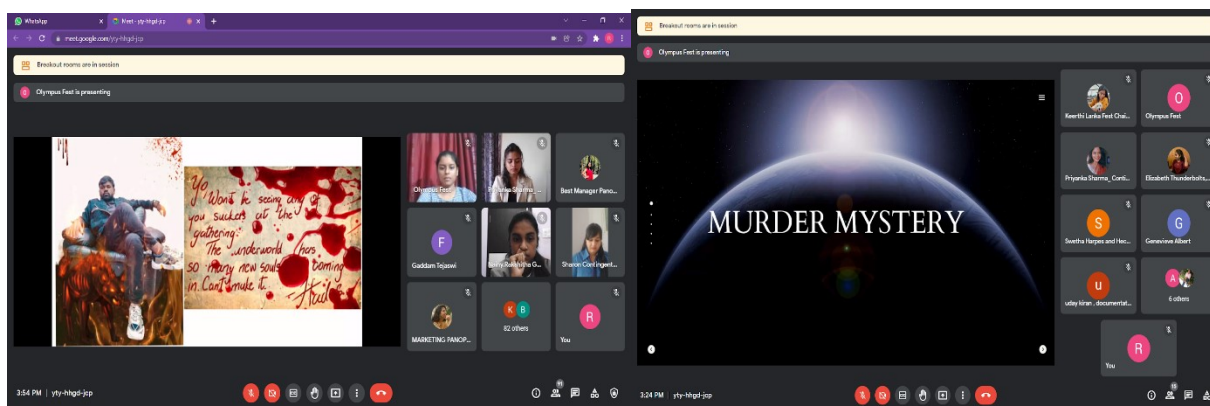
WhatsApp
Meet - yty-hhgd-jcp
meet.google.com/yty-hhgd-jcp
Breakout rooms are in session
Olympus Fest is presenting

Yo Won't be seeing any of you suckers at the gathering. The underworld has so many new souls coming in. Can't make it. Hail

Olympus Fest
Priyanka Sharma_...
Best Manager Pano...
F
Gaddam Tejaswi
Sony Rakshitha G...
Sharon Contingent...
MARKETING PANOP...
K B
82 others
R
You

3:54 PM | yty-hhgd-jcp

Breakout rooms are in session
Olympus Fest is presenting

MURDER MYSTERY

Keerthi Lanka Fest Chai...
O
Olympus Fest
Priyanka Sharma_ Conti...
Elizabeth Thunderbolts...
S
Swetha Harpes and Hec...
G
Genevieve Albert
u
uday kiran . documentati...
A
6 others
R
You

3:24 PM | yty-hhgd-jcp